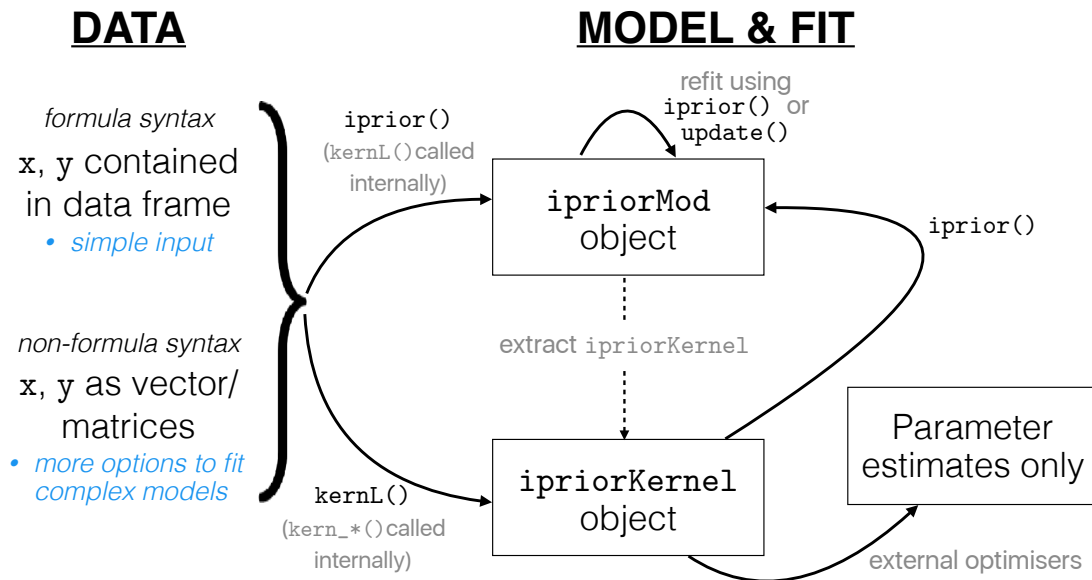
DATA

MODEL & FIT

formula syntax

x, y contained in data frame

• simple input

non-formula syntax

x, y as vector/ matrices

• more options to fit complex models

iprior()

(kernL() called internally)

kernL()

(kern_*() called internally)

refit using iprior() or update()

iprior()

ipriorMod object

extract ipriorKernel

ipriorKernel object

Parameter estimates only

external optimisers